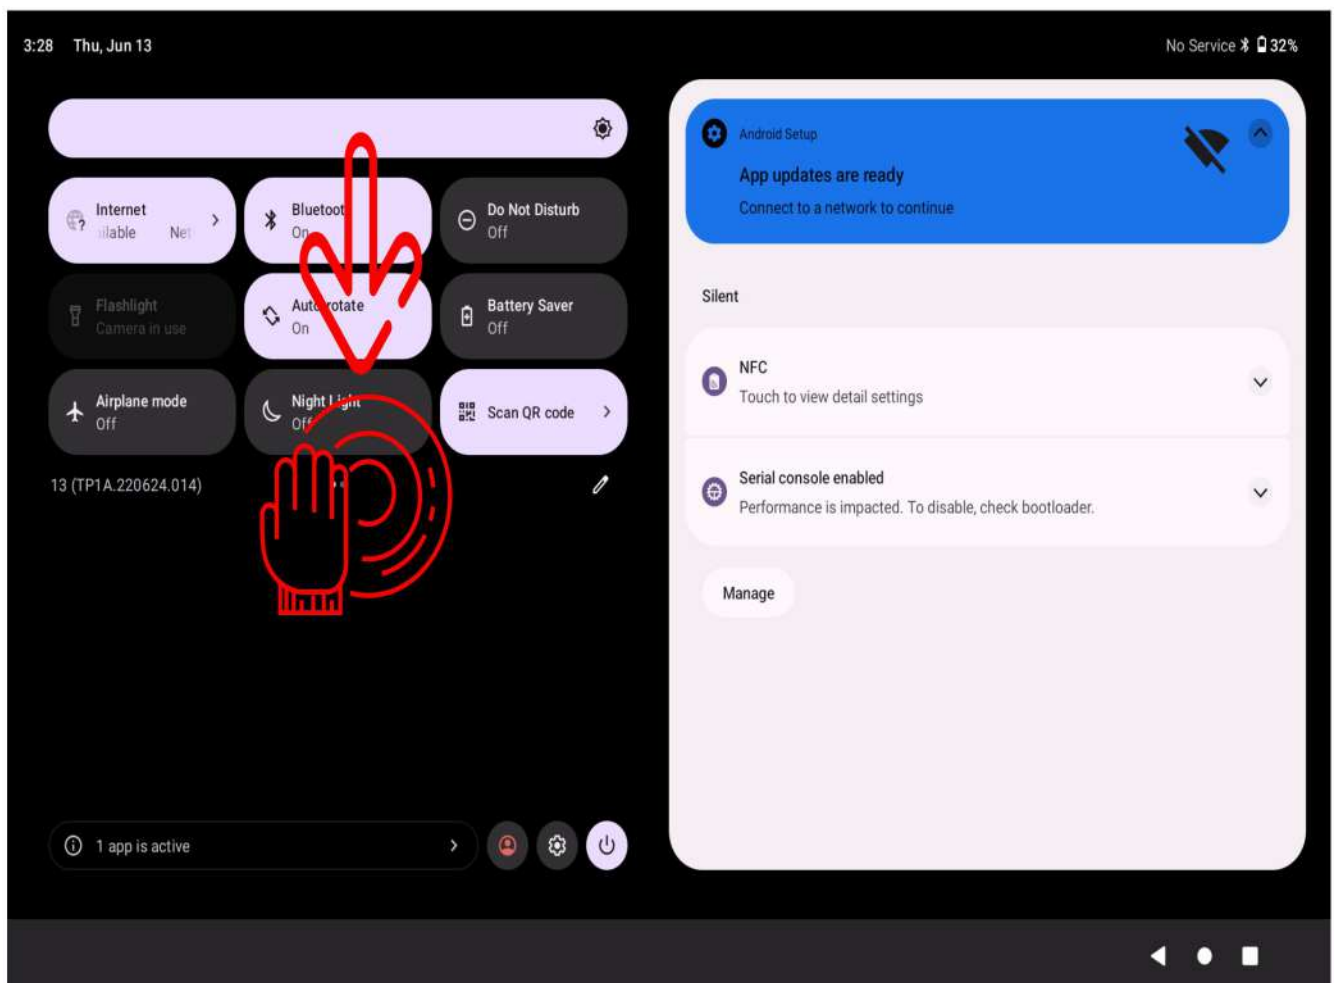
3:28 Thu, Jun 13

No Service 32%

Internet
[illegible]ilable Ne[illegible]

Bluetoot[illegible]
On

Do Not Disturb
Off

Flashlight
Camera in use

Aut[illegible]rotate
On

Battery Saver
Off

Airplane mode
Off

Night L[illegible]
Off

Scan QR code

13 (TP1A.220624.014)

1 app is active

Android Setup
App updates are ready
Connect to a network to continue

Silent

NFC
Touch to view detail settings

Serial console enabled
Performance is impacted. To disable, check bootloader.

Manage